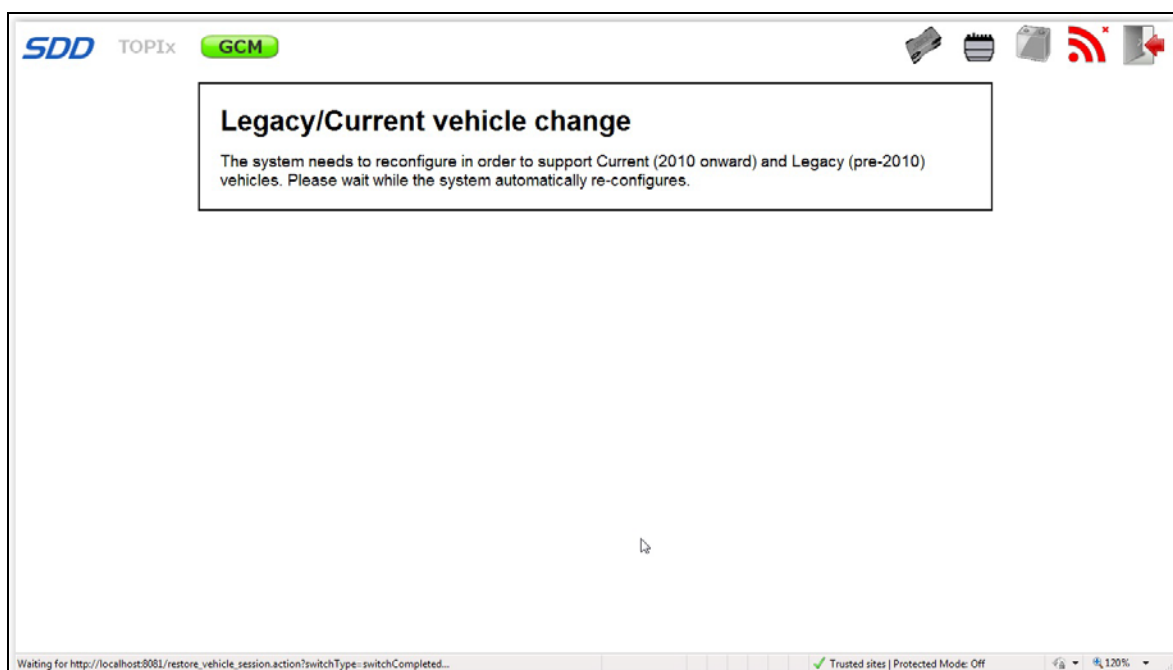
SDD TOPIx GCM

Legacy/Current vehicle change

The system needs to reconfigure in order to support Current (2010 onward) and Legacy (pre-2010) vehicles. Please wait while the system automatically re-configures.

Waiting for http://localhost:8081/restore_vehicle_session.action?switchType=switchCompleted...

Trusted sites | Protected Mode: Off

120%